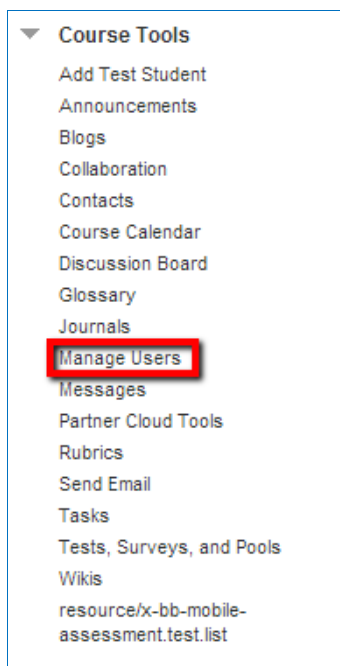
Course Tools

Add Test Student
Announcements
Blogs
Collaboration
Contacts
Course Calendar
Discussion Board
Glossary
Journals
Manage Users
Messages
Partner Cloud Tools
Rubrics
Send Email
Tasks
Tests, Surveys, and Pools
Wikis
resource/x-bb-mobile-assessment.test.list